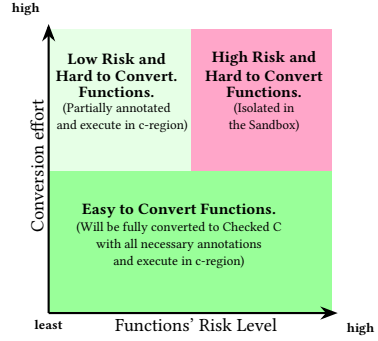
high

Low Risk and Hard to Convert. Functions.
(Partially annotated and execute in c-region)

High Risk and Hard to Convert Functions.
(Isolated in the Sandbox)

Easy to Convert Functions.
(Will be fully converted to Checked C with all necessary annotations and execute in c-region)

Conversion effort

least

Functions' Risk Level

high